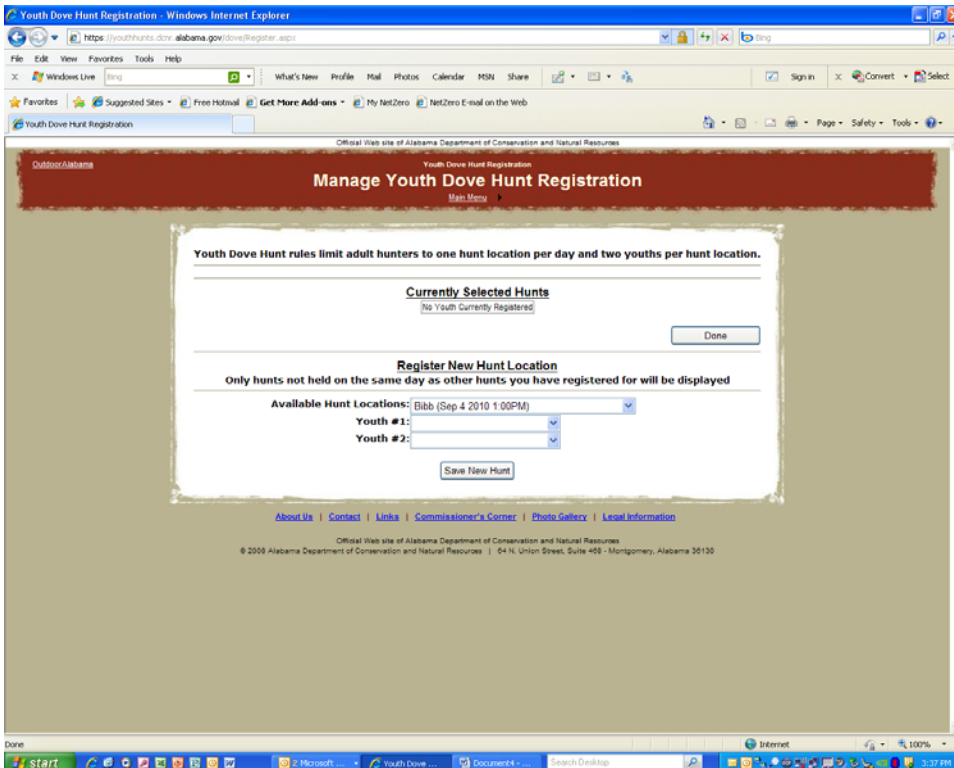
Youth Dove Hunt Registration - Windows Internet Explorer

https://youthhunts.dcnr.alabama.gov/dove/Register.aspx

Bing

File Edit View Favorites Tools Help

Windows Live Bing What's New Profile Mail Photos Calendar MSN Share Sign in Convert Select

Favorites Suggested Sites Free Hotmail Get More Add-ons My NetZero NetZero E-mail on the Web

Youth Dove Hunt Registration

Page Safety Tools

Official Web site of Alabama Department of Conservation and Natural Resources

OutdoorAlabama

Youth Dove Hunt Registration

Manage Youth Dove Hunt Registration

Main Menu

Youth Dove Hunt rules limit adult hunters to one hunt location per day and two youths per hunt location.

Currently Selected Hunts

No Youth Currently Registered

Done

Register New Hunt Location

Only hunts not held on the same day as other hunts you have registered for will be displayed

Available Hunt Locations: Bibb (Sep 4 2010 1:00PM)

Youth #1:

Youth #2:

Save New Hunt

About Us | Contact | Links | Commissioner's Corner | Photo Gallery | Legal Information

Official Web site of Alabama Department of Conservation and Natural Resources

© 2008 Alabama Department of Conservation and Natural Resources | 64 N. Union Street, Suite 468 - Montgomery, Alabama 36130

Done

Internet 100%

start 2 Microsoft ... Youth Dove ... Document4 - ... Search Desktop 3:37 PM